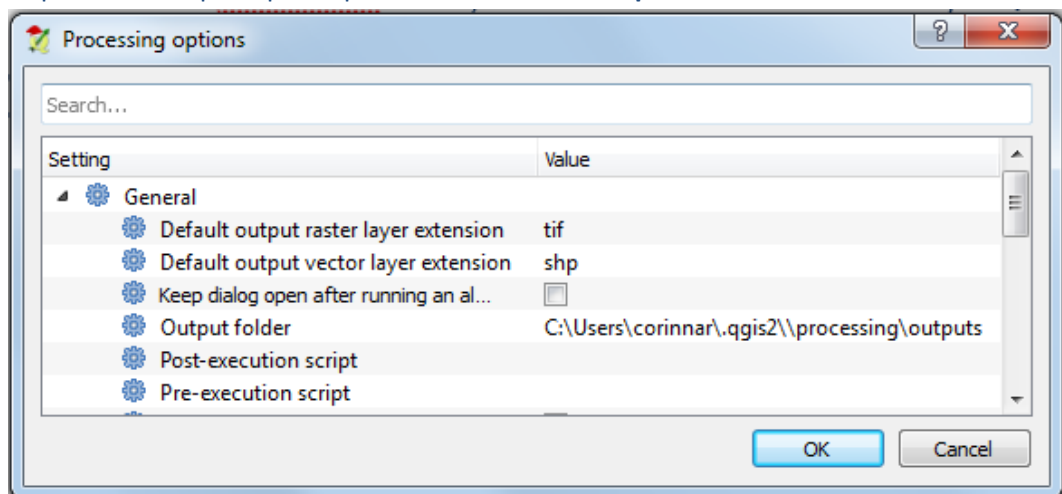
Processing options

?

Search...

| Setting | Value |
|---|---|
| General | |
| Default output raster layer extension | tif |
| Default output vector layer extension | shp |
| Keep dialog open after running an al... | |
| Output folder | C:\Users\corinnar\.qgis2\\processing\outputs |
| Post-execution script | |
| Pre-execution script | |

OK

Cancel